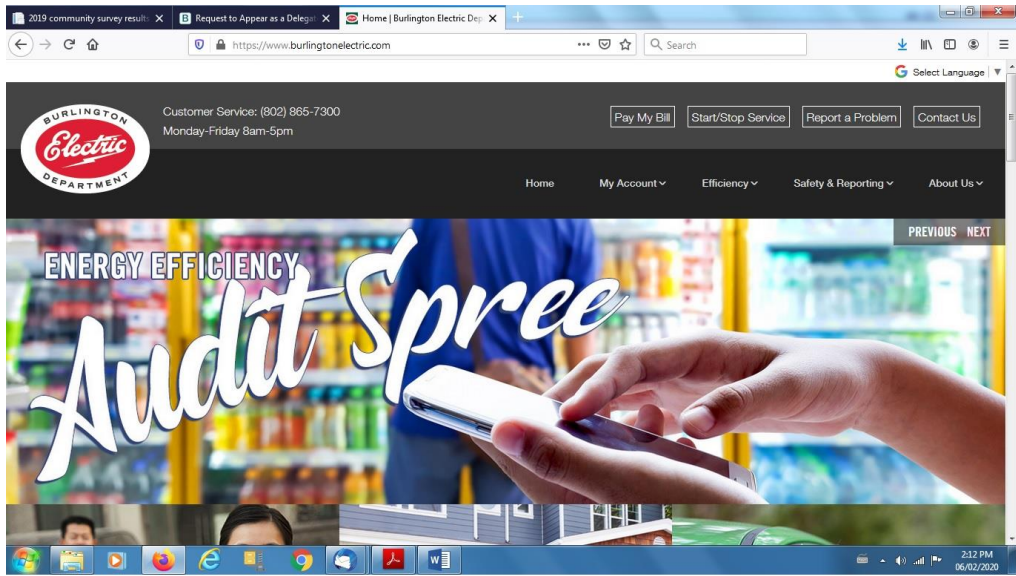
2019 community survey result ×
Request to Appear as a Delegat ×
Home | Burlington Electric Dep ×

https://www.burlingtonelectric.com
Search

Select Language

BURLINGTON Electric DEPARTMENT

Customer Service: (802) 865-7300
Monday-Friday 8am-5pm

Pay My Bill
Start/Stop Service
Report a Problem
Contact Us

Home
My Account
Efficiency
Safety & Reporting
About Us

PREVIOUS NEXT

ENERGY EFFICIENCY
Audit Spree

2:12 PM
06/02/2020